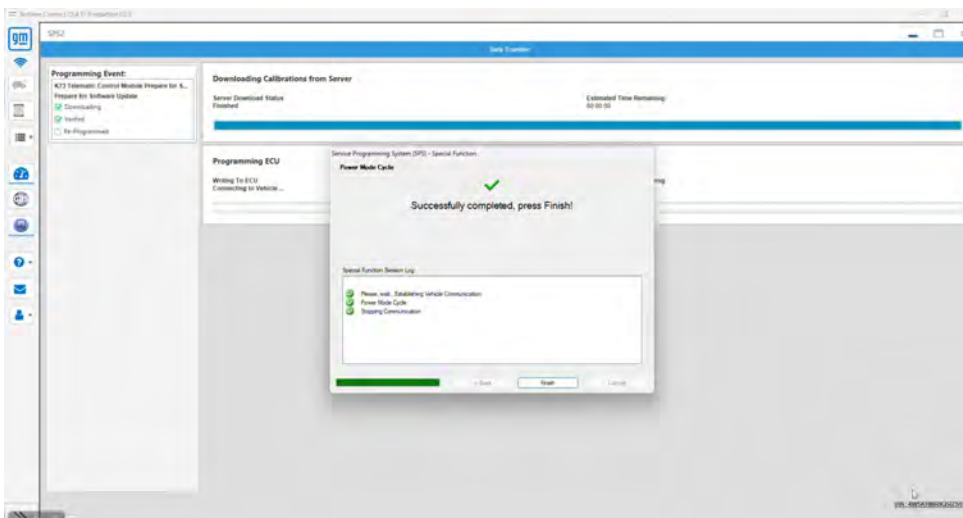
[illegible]

gm

SPS2

Data Transfer

Programming Event:
K73 Telematic Control Module Prepare for S...
Prepare for Software Update
Downloading
Verified
Re-Programmed

Downloading Calibrations from Server

Server Download Status
Finished

Estimated Time Remaining
00:00:00

Programming ECU

Writing To ECU
Connecting to Vehicle ...

ning

Service Programming System (SPS) - Special Function

Power Mode Cycle

Successfully completed, press Finish!

Special Function Session Log

Please wait...Establishing Vehicle Communication
Power Mode Cycle
Stopping Communication

< Back

Finish

Cancel

VIN: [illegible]